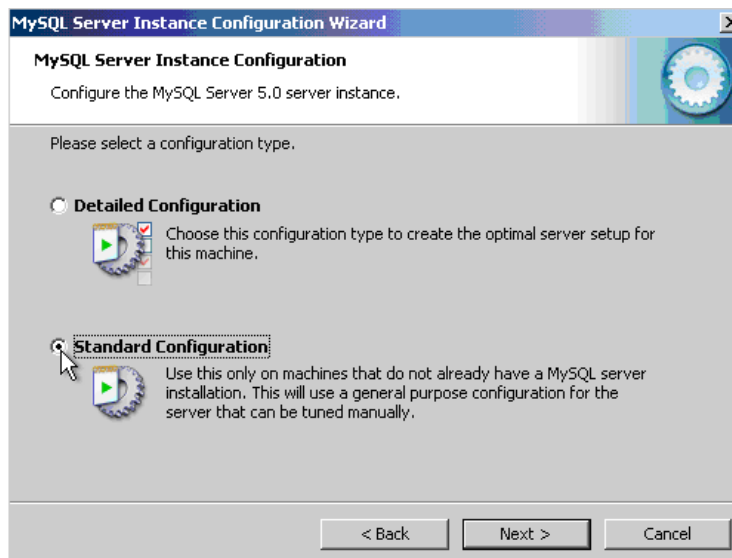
MySQL Server Instance Configuration Wizard

MySQL Server Instance Configuration

Configure the MySQL Server 5.0 server instance.

Please select a configuration type.

Detailed Configuration

Choose this configuration type to create the optimal server setup for this machine.

Standard Configuration

Use this only on machines that do not already have a MySQL server installation. This will use a general purpose configuration for the server that can be tuned manually.

< Back

Next >

Cancel